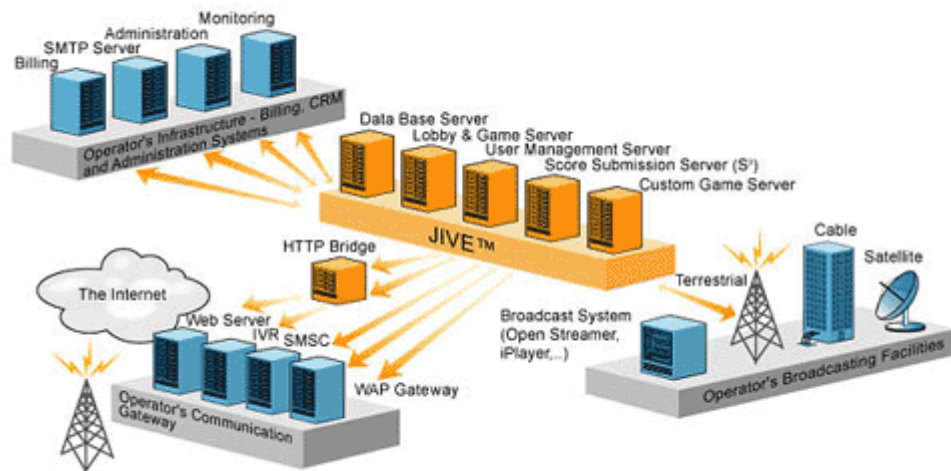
Monitoring
Administration
SMTP Server
Billing
Operator's Infrastructure - Billing, CRM and Administration Systems
Data Base Server
Lobby & Game Server
User Management Server
Score Submission Server ($S^3$)
Custom Game Server
JIVE™
HTTP Bridge
The Internet
Web Server
IVR
SMSC
WAP Gateway
Operator's Communication Gateway
Broadcast System (Open Streamer, iPlayer,...)
Terrestrial
Cable
Satellite
Operator's Broadcasting Facilities